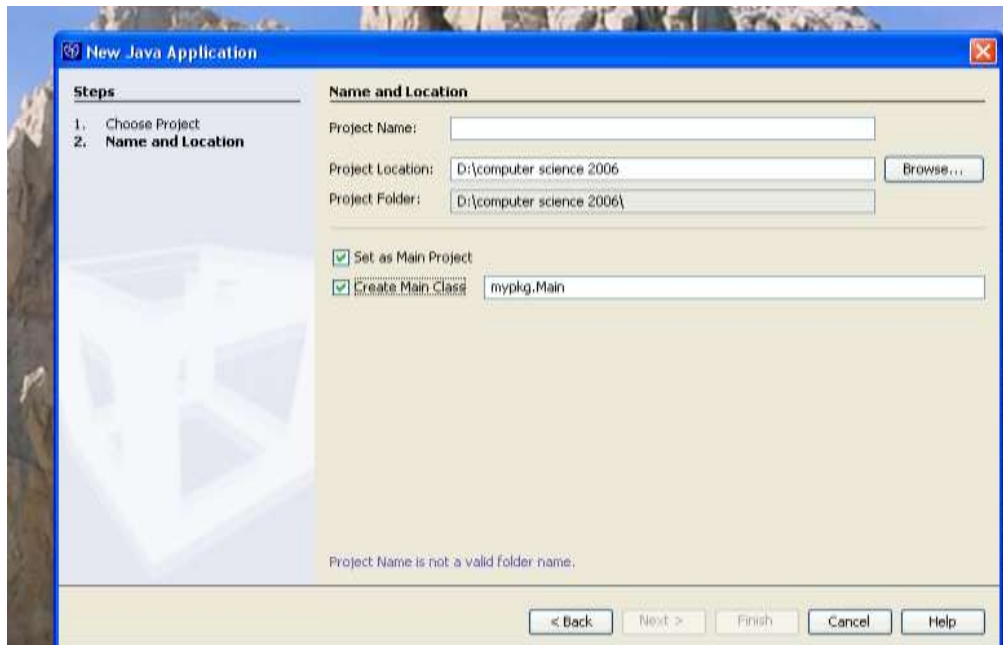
New Java Application

Steps

1. Choose Project
2. Name and Location

Name and Location

Project Name:

Project Location: D:\computer science 2006 Browse...

Project Folder: D:\computer science 2006\

Set as Main Project

Create Main Class mypkg.Main

Project Name is not a valid folder name.

< Back Next > Finish Cancel Help